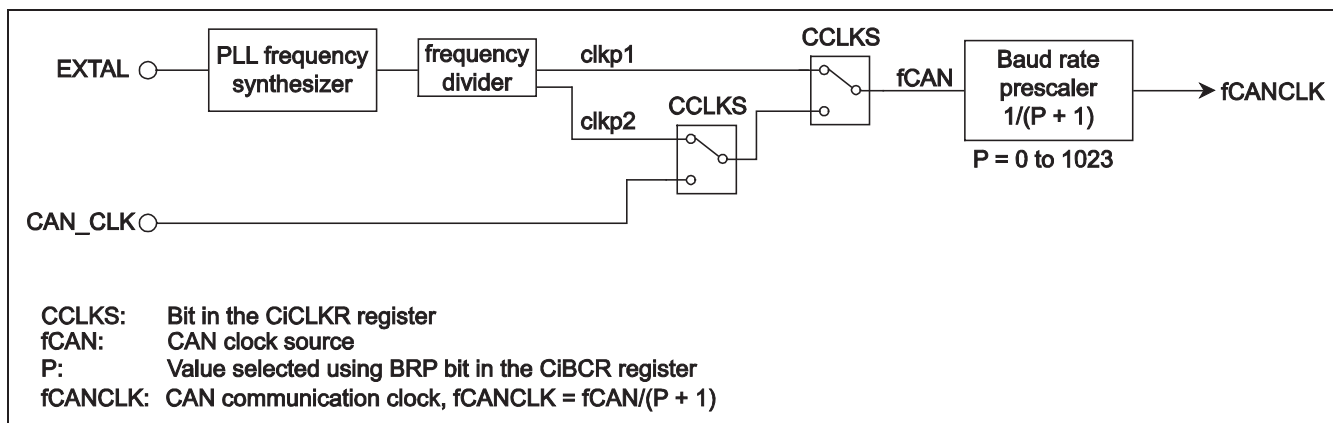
EXTAL

PLL frequency synthesizer

frequency divider

clkp1

clkp2

CCLKS

CCLKS

fCAN

Baud rate prescaler 1/(P + 1)

fCANCLK

P = 0 to 1023

CAN_CLK

CCLKS: Bit in the CiCLKR register
fCAN: CAN clock source
P: Value selected using BRP bit in the CiBCR register
fCANCLK: CAN communication clock, fCANCLK = fCAN/(P + 1)